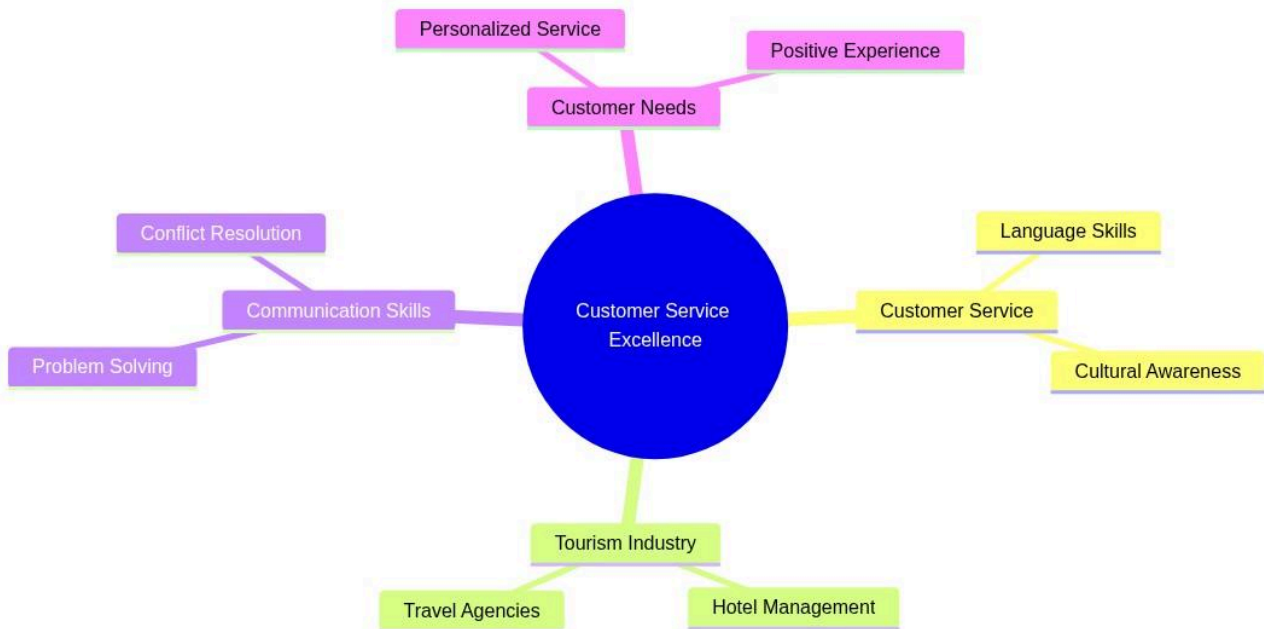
Personalized Service

Positive Experience

Customer Needs

Conflict Resolution

Language Skills

Communication Skills

Customer Service Excellence

Customer Service

Problem Solving

Cultural Awareness

Tourism Industry

Travel Agencies

Hotel Management